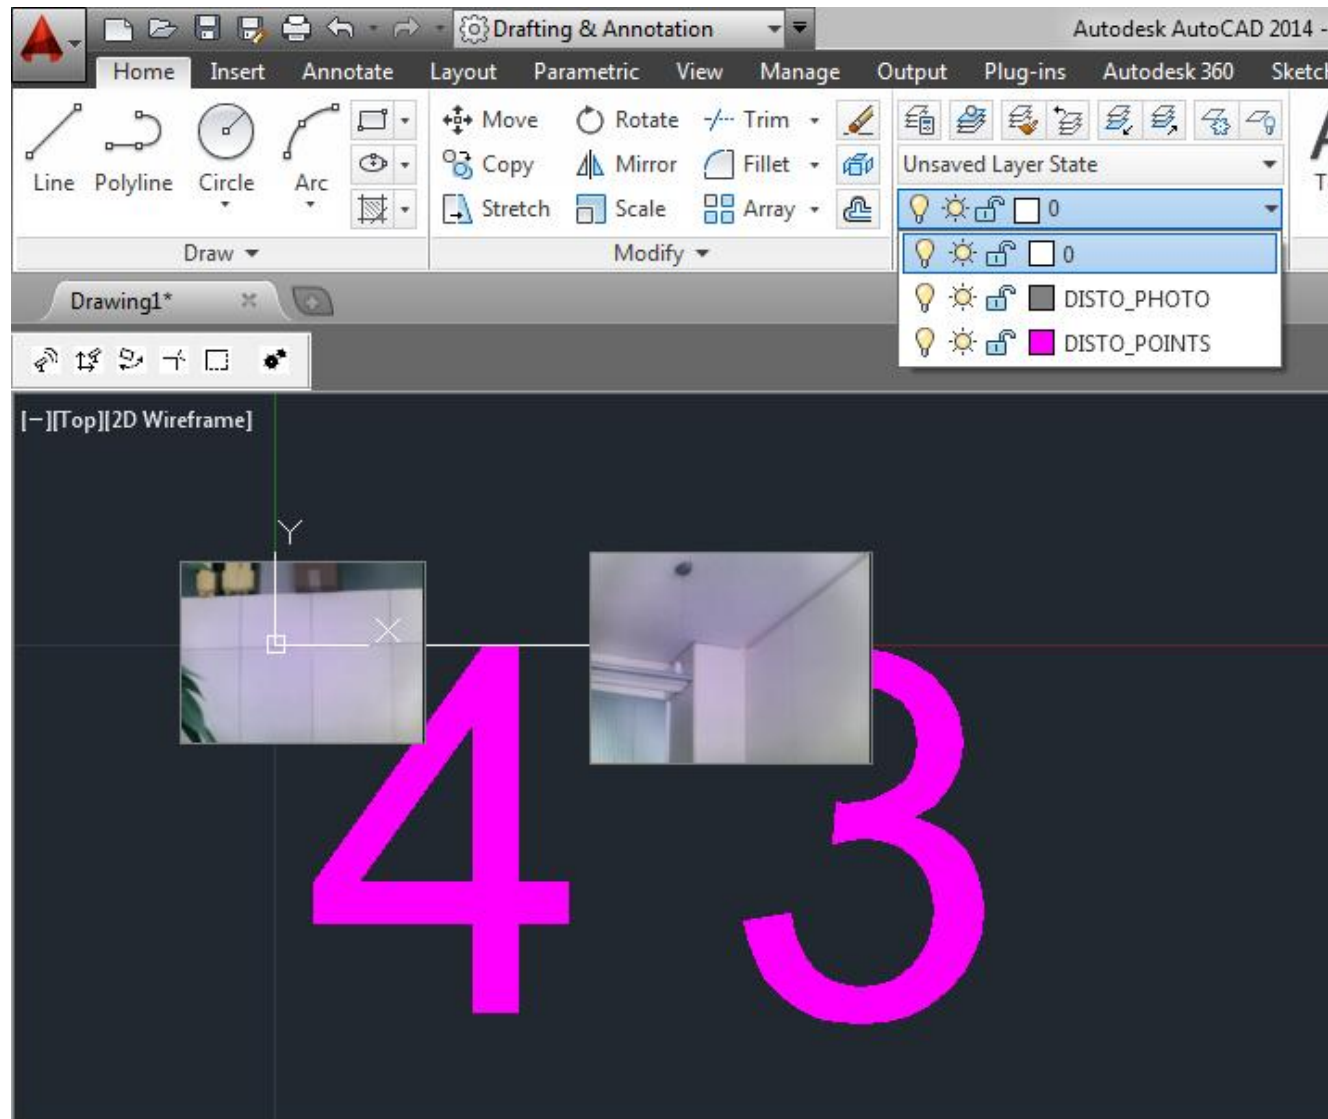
Drafting & Annotation
Autodesk AutoCAD 2014 -
Home Insert Annotate Layout Parametric View Manage Output Plug-ins Autodesk 360 Sketc

Line Polyline Circle Arc
Move Rotate Trim
Copy Mirror Fillet
Stretch Scale Array
Unsaved Layer State
0
Draw
Modify
0
DISTO_PHOTO
DISTO_POINTS
T
Drawing1*

[−][Top][2D Wireframe]
Y
X
4 3